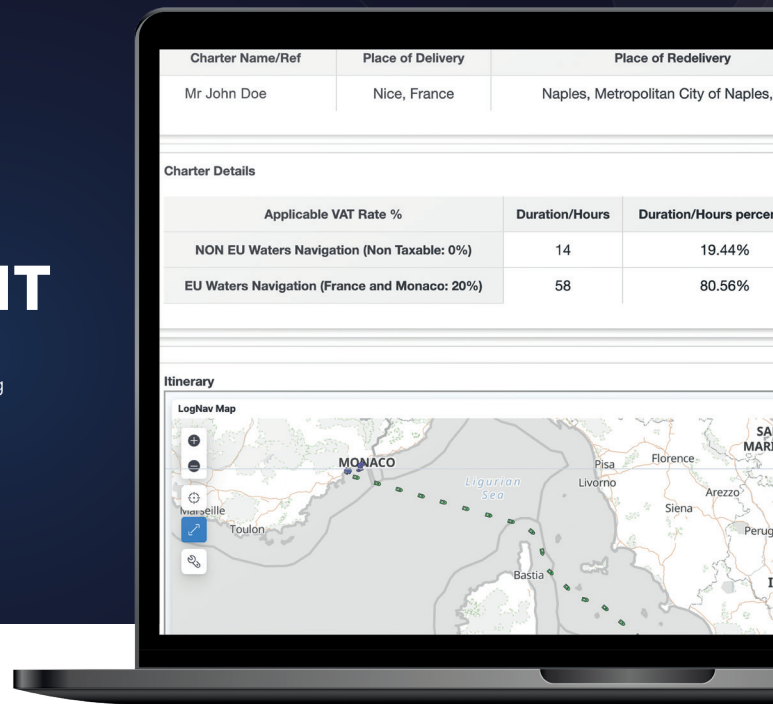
IT

g

| Charter Name/Ref | Place of Delivery | Place of Redelivery |
|---|---|---|
| Mr John Doe | Nice, France | Naples, Metropolitan City of Naples, |

Charter Details

| Applicable VAT Rate % | Duration/Hours | Duration/Hours percer |
|---|---|---|
| NON EU Waters Navigation (Non Taxable: 0%) | 14 | 19.44% |
| EU Waters Navigation (France and Monaco: 20%) | 58 | 80.56% |

Itinerary

LogNav Map

MONACO
Ligurian Sea
Marseille
Toulon
Pisa
Livorno
Florence
Arezzo
Siena
Perug
Bastia
SA
MAR
I